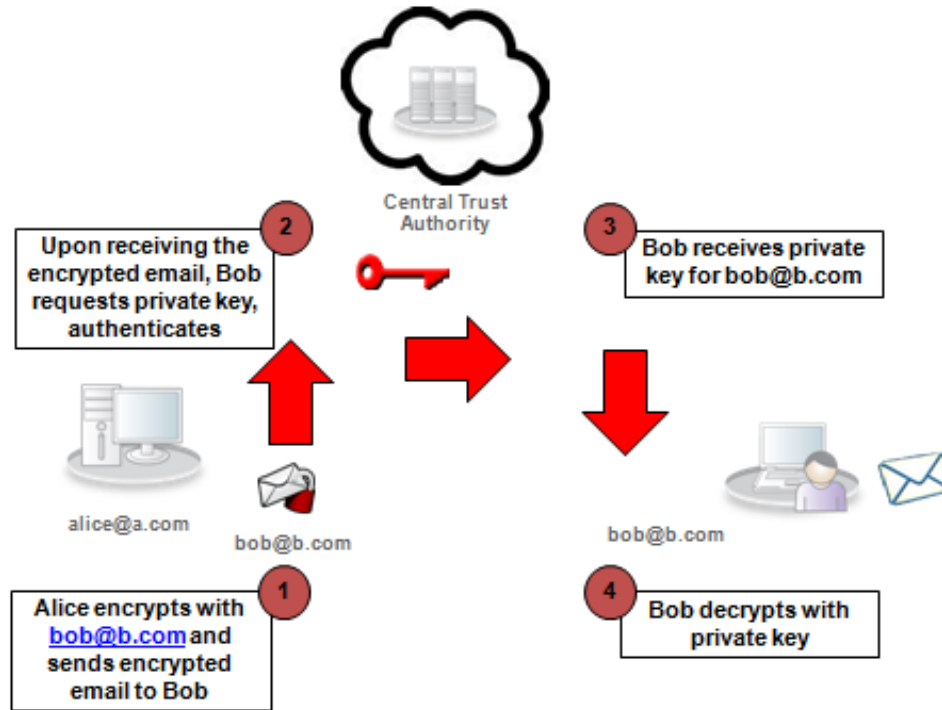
Central Trust Authority

2

Upon receiving the encrypted email, Bob requests private key, authenticates

3

Bob receives private key for bob@b.com

alice@a.com

bob@b.com

bob@b.com

1

Alice encrypts with bob@b.com and sends encrypted email to Bob

4

Bob decrypts with private key